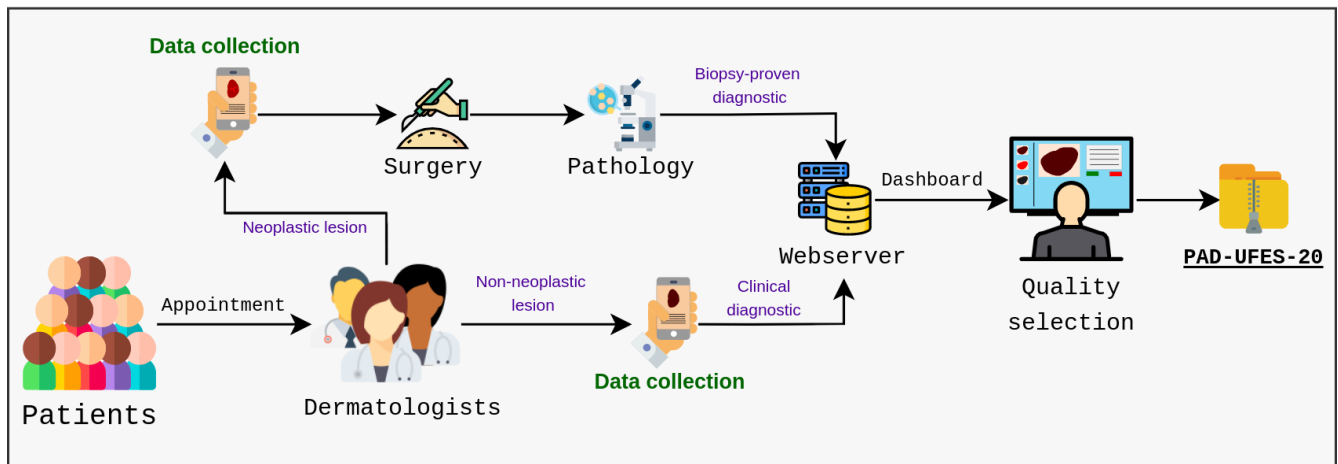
Data collection

Surgery

Pathology

Biopsy-proven diagnostic

Dashboard

Webserver

Quality selection

PAD-UFES-20

Neoplastic lesion

Patients

Appointment

Dermatologists

Non-neoplastic lesion

Clinical diagnostic

Data collection